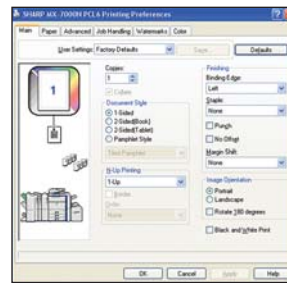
SHARP MX-7000N PCL6 Printing Preferences

Main | Paper | Advanced | Job Handling | Watermarks | Color

User Settings: Factory Defaults
Save...
Defaults

1

Copies:
1
Collate

Document Style
1-Sided
2-Sided(Book)
2-Sided(Tablet)
Pamphlet Style
Tiled Pamphlet

N-Up Printing
1-Up
Border
Order:
None

Finishing
Binding Edge:
Left
Staple:
None
Punch
No Offset
Margin Shift:
None

Image Orientation
Portrait
Landscape
Rotate 180 degrees

Black and White Print

OK
Cancel
Apply
Help